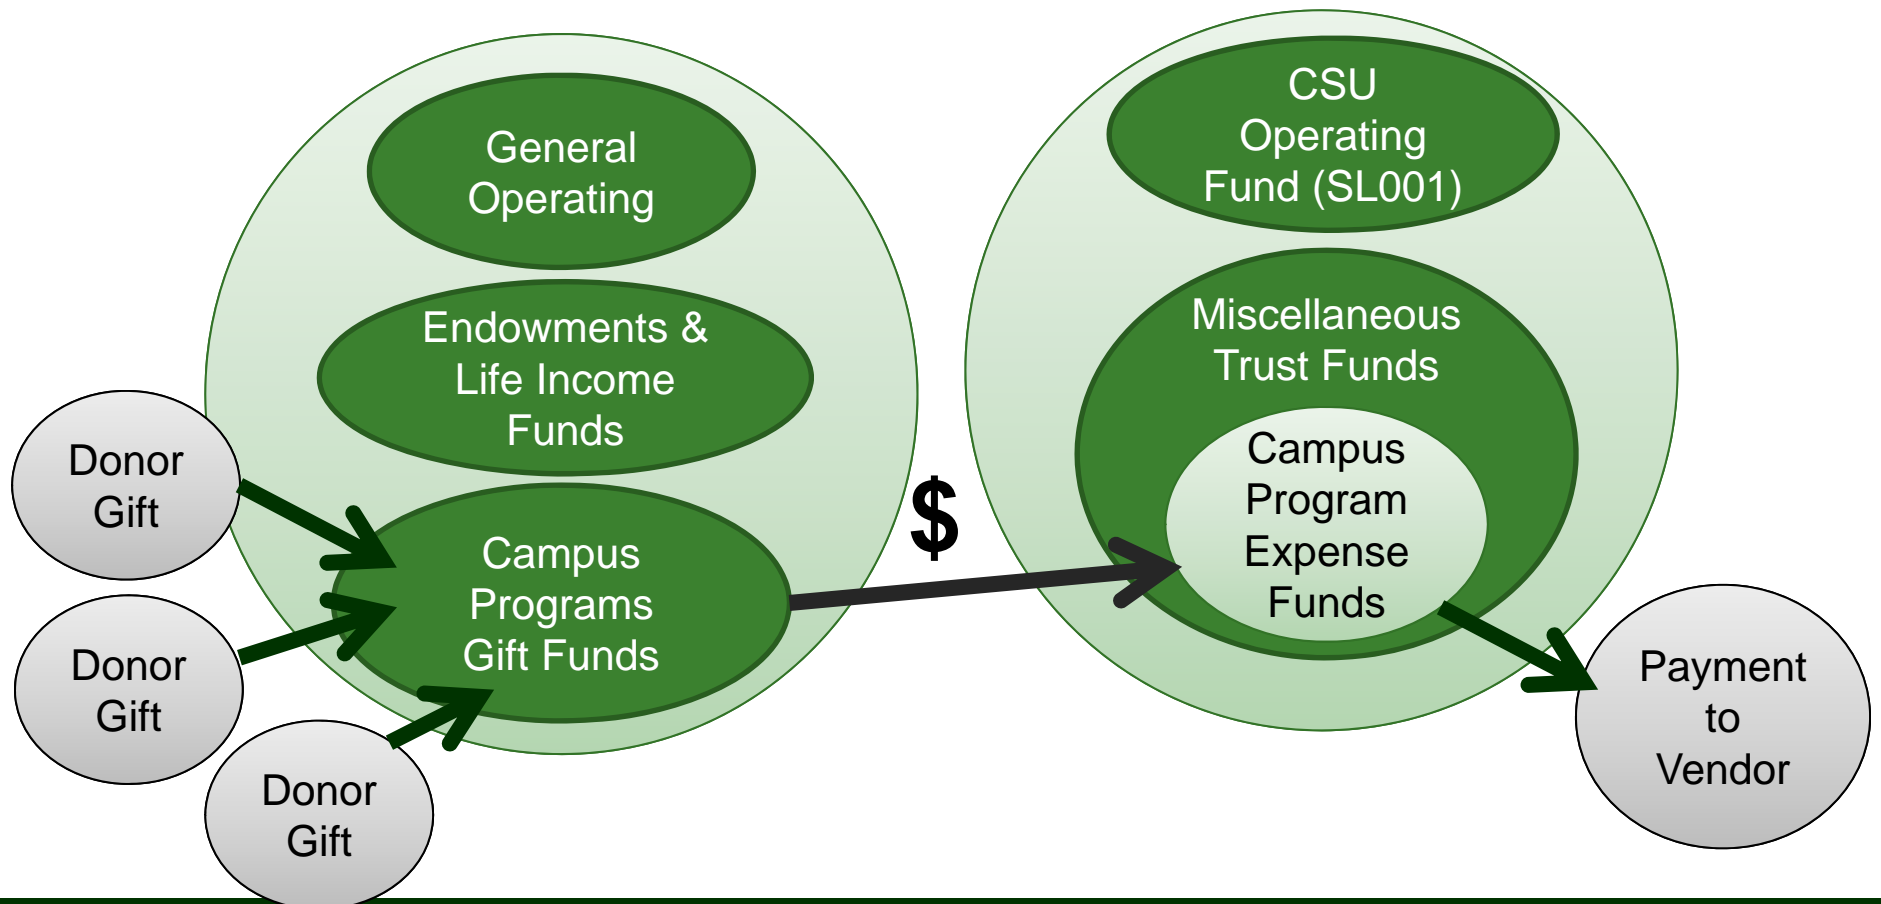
General Operating

Endowments & Life Income Funds

Campus Programs Gift Funds

Donor Gift

Donor Gift

Donor Gift

$

CSU Operating Fund (SL001)

Miscellaneous Trust Funds

Campus Program Expense Funds

Payment to Vendor